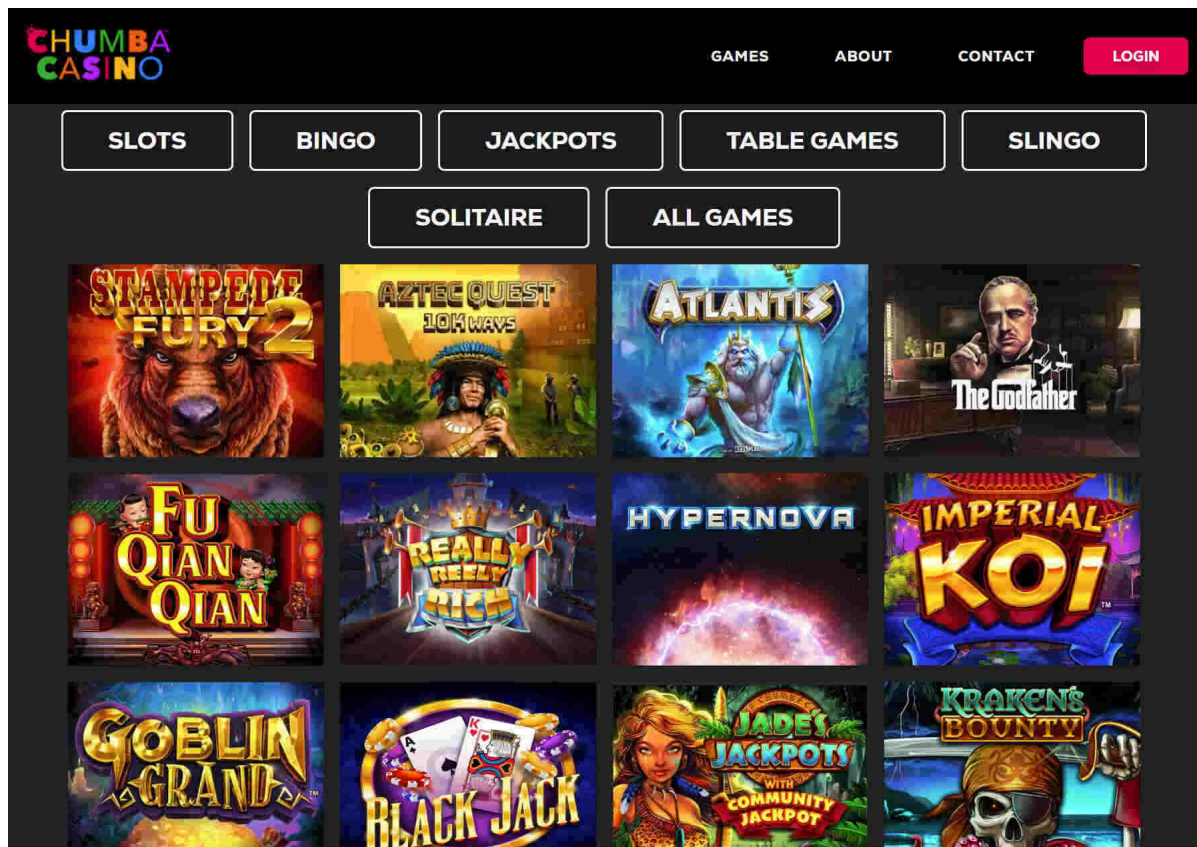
CHUMBA CASINO

GAMES ABOUT CONTACT LOGIN

SLOTS BINGO JACKPOTS TABLE GAMES SLINGO

SOLITAIRE ALL GAMES

STAMPEDE FURY 2

AZTEC QUEST 10K WAYS

ATLANTIS

The Godfather

FU QIAN QIAN

REALLY REELY RICH

HYPERNOVA

IMPERIAL KOI

GOBLIN GRAND

BLACK JACK

JADE'S JACKPOTS WITH COMMUNITY JACKPOT

KRAKEN'S BOUNTY